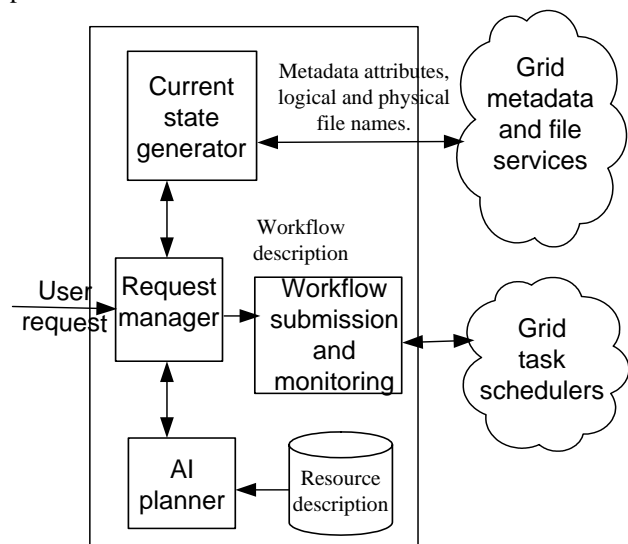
Current state generator

Metadata attributes, logical and physical file names.

Grid metadata and file services

Workflow description

User request

Request manager

Workflow submission and monitoring

Grid task schedulers

AI planner

Resource description